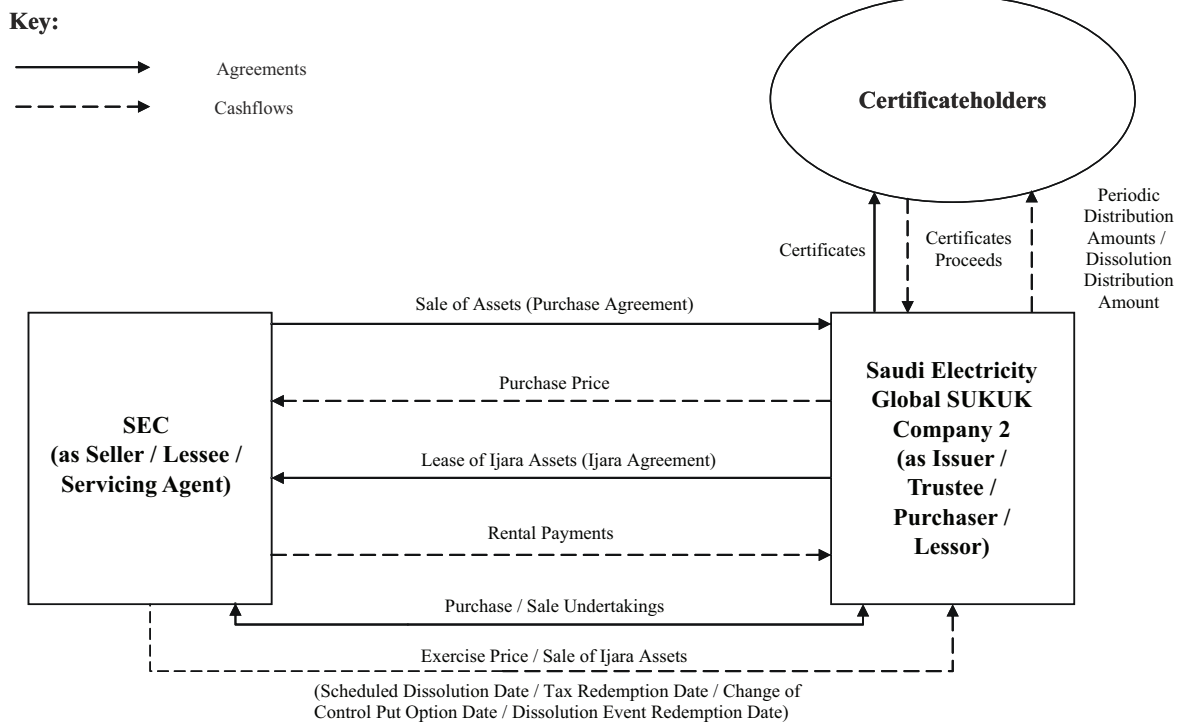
Key:

Agreements

Cashflows

Certificateholders

Certificates

Certificates Proceeds

Periodic Distribution Amounts / Dissolution Distribution Amount

Sale of Assets (Purchase Agreement)

Purchase Price

Lease of Ijara Assets (Ijara Agreement)

Rental Payments

SEC (as Seller / Lessee / Servicing Agent)

Saudi Electricity Global SUKUK Company 2 (as Issuer / Trustee / Purchaser / Lessor)

Purchase / Sale Undertakings

Exercise Price / Sale of Ijara Assets

(Scheduled Dissolution Date / Tax Redemption Date / Change of Control Put Option Date / Dissolution Event Redemption Date)